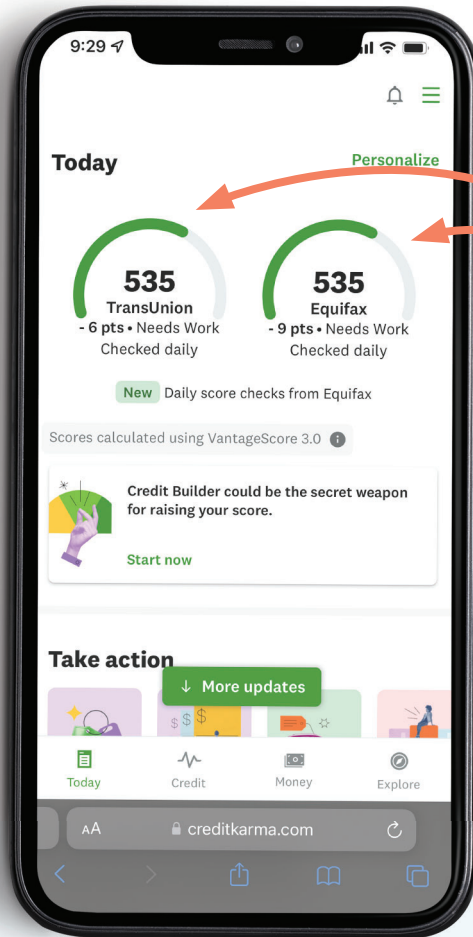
9:29

Today

Personalize

535
TransUnion
- 6 pts • Needs Work
Checked daily

535
Equifax
- 9 pts • Needs Work
Checked daily

New Daily score checks from Equifax

Scores calculated using VantageScore 3.0

Credit Builder could be the secret weapon for raising your score.

Start now

Take action

↓ More updates

Today Credit Money Explore

AA creditkarma.com